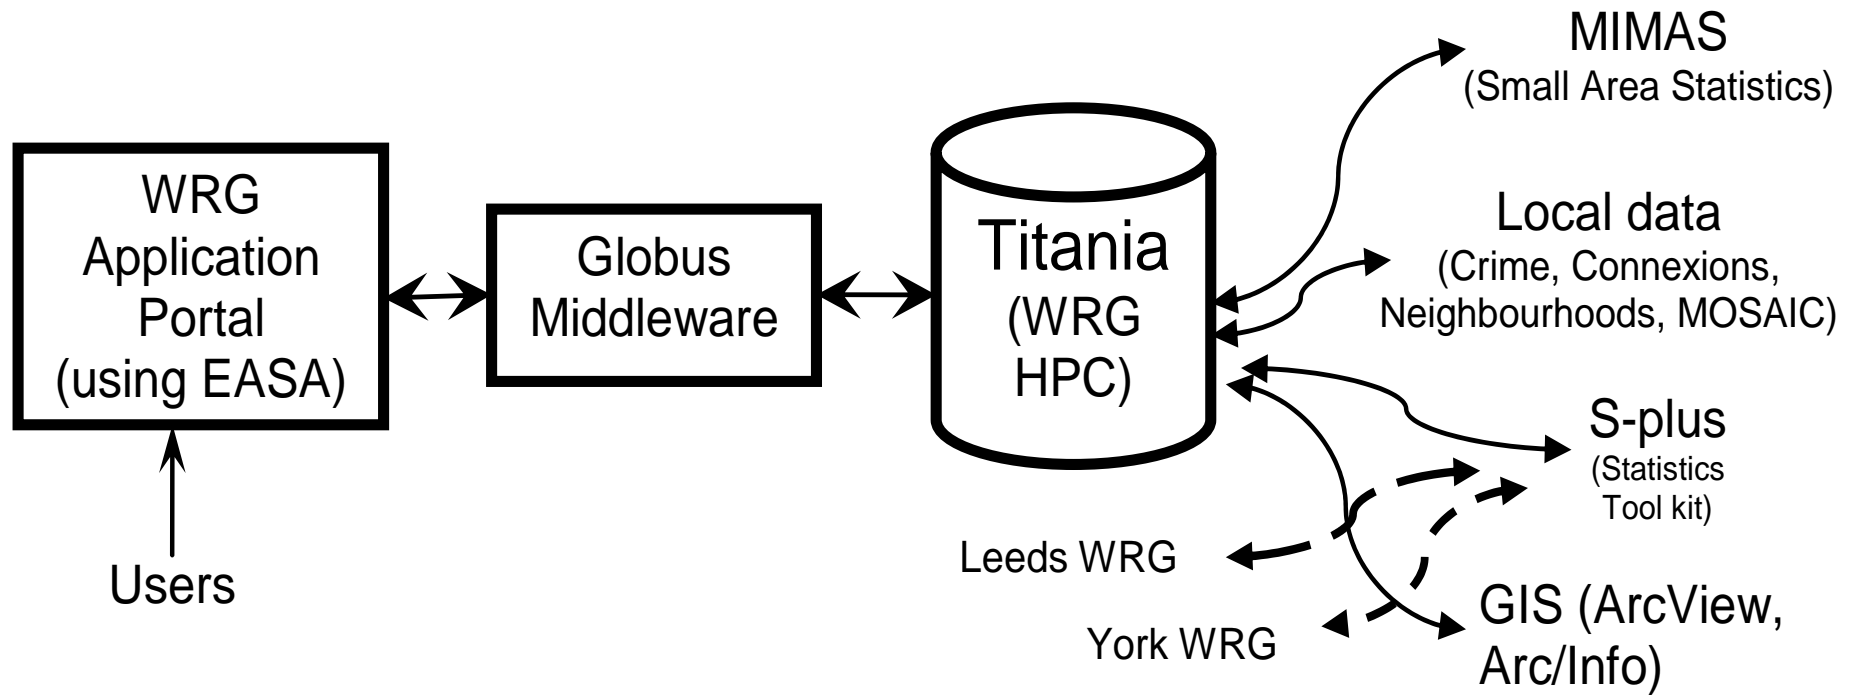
MIMAS
(Small Area Statistics)

WRG Application Portal (using EASA)

Globus Middleware

Titania (WRG HPC)

Local data
(Crime, Connexions, Neighbourhoods, MOSAIC)

S-plus
(Statistics Tool kit)

Users

Leeds WRG

York WRG

GIS (ArcView, Arc/Info)